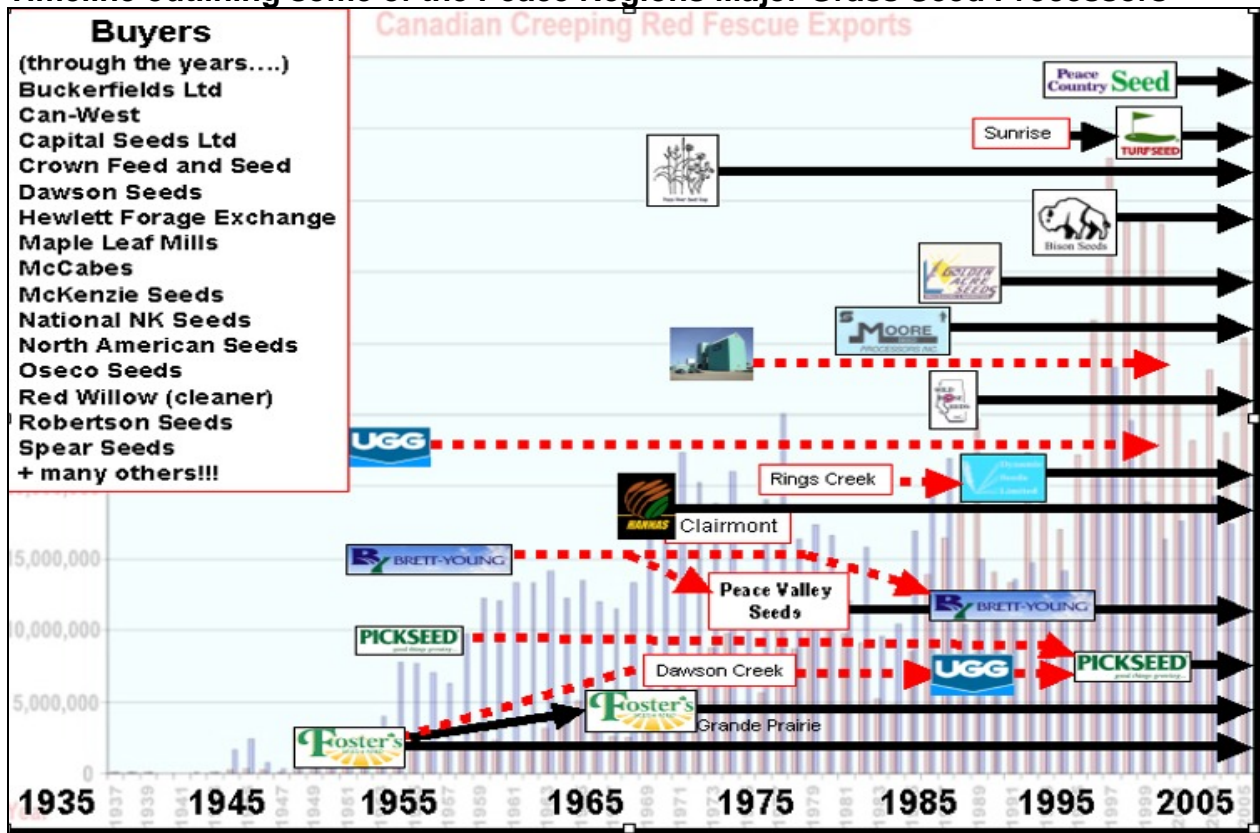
Timeline outlining some of the Peace Regions Major Grass Seed Processors

Canadian Creeping Red Fescue Exports

Buyers
(through the years....)
Buckerfields Ltd
Can-West
Capital Seeds Ltd
Crown Feed and Seed
Dawson Seeds
Hewlett Forage Exchange
Maple Leaf Mills
McCabes
McKenzie Seeds
National NK Seeds
North American Seeds
Oseco Seeds
Red Willow (cleaner)
Robertson Seeds
Spear Seeds
+ many others!!!

Peace Country Seed
Sunrise
TURFSEED
Bison Seeds
GOLDEN ACRE SEEDS
MOORE PROCESSORS INC.
UGG
Rings Creek
Clairmont
BRETT-YOUNG
Peace Valley Seeds
BRETT-YOUNG
PICKSEED
Dawson Creek
UGG
PICKSEED
Foster's
Grande Prairie
Foster's

15,000,000
10,000,000
5,000,000
0

1935 1945 1955 1965 1975 1985 1995 2005